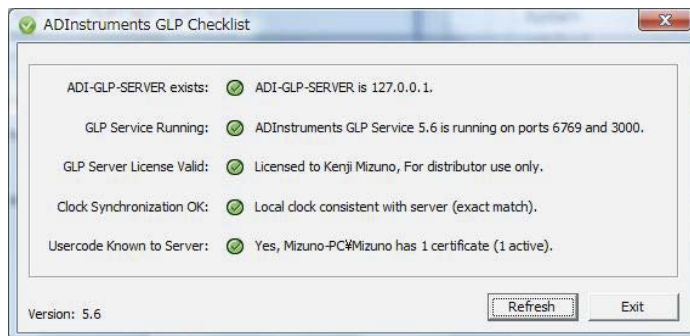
ADInstruments GLP Checklist

ADI-GLP-SERVER exists: ADI-GLP-SERVER is 127.0.0.1.

GLP Service Running: ADInstruments GLP Service 5.6 is running on ports 6769 and 3000.

GLP Server License Valid: Licensed to Kenji Mizuno, For distributor use only.

Clock Synchronization OK: Local clock consistent with server (exact match).

Usercode Known to Server: Yes, Mizuno-PC¥Mizuno has 1 certificate (1 active).

Version: 5.6

Refresh

Exit